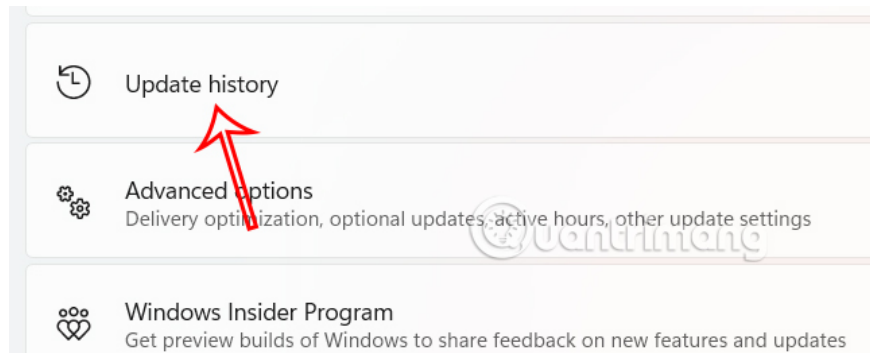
Update history

Advanced options
Delivery optimization, optional updates, active hours, other update settings

Windows Insider Program
Get preview builds of Windows to share feedback on new features and updates

quantrimang